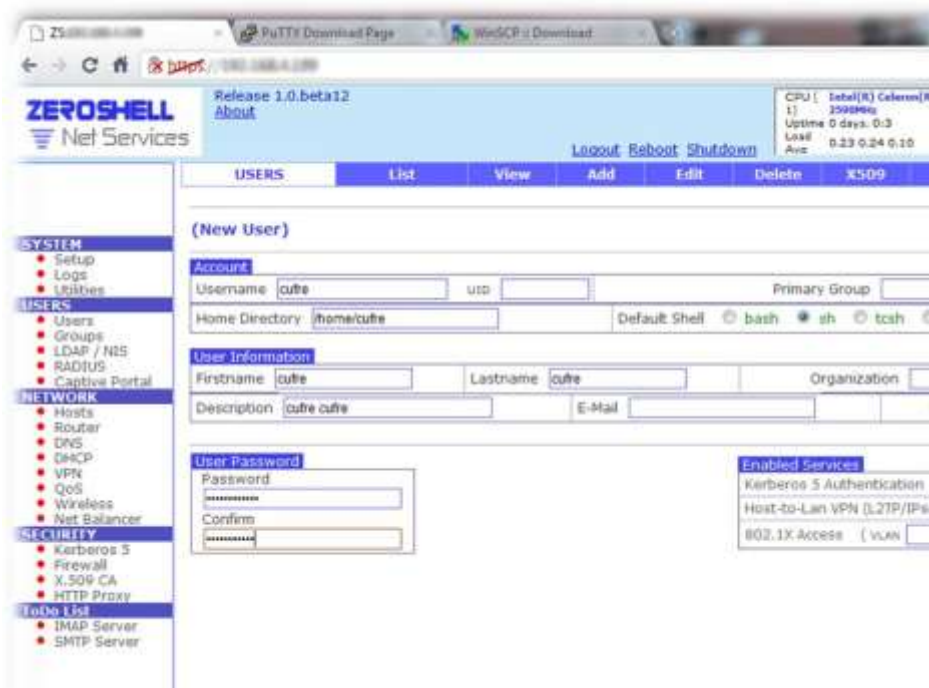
ZS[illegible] × PuTTY Download Page × WinSCP :: Download ×

← → C https://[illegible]

ZEROSHELL Net Services

Release 1.0.beta12
About

Logout Reboot Shutdown

CPU ( 1) Intel(R) Celeron(R 2500MHz
Uptime 0 days, 0:3
Load Avg 0.23 0.24 0.10

USERS | List | View | Add | Edit | Delete | X509

SYSTEM
• Setup
• Logs
• Utilities
USERS
• Users
• Groups
• LDAP / NIS
• RADIUS
• Captive Portal
NETWORK
• Hosts
• Router
• DNS
• DHCP
• VPN
• QoS
• Wireless
• Net Balancer
SECURITY
• Kerberos 5
• Firewall
• X.509 CA
• HTTP Proxy
ToDo List
• IMAP Server
• SMTP Server

(New User)

Account
Username cufre UID Primary Group
Home Directory /home/cufre Default Shell bash sh tcsh

User Information
Firstname cufre Lastname cufre Organization
Description cufre cufre E-Mail

User Password
Password
••••••••••
Confirm
••••••••••

Enabled Services
Kerberos 5 Authentication
Host-to-Lan VPN (L2TP/IPs
802.1X Access (VLAN